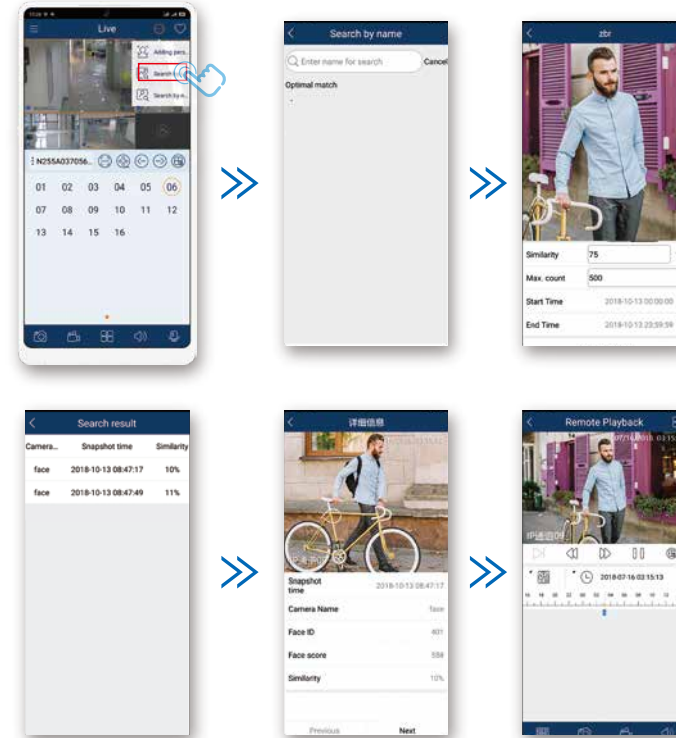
Live

Adding pers...

Search

Search by n...

N255A037056...

01 02 03 04 05 06
07 08 09 10 11 12
13 14 15 16

Search by name

Enter name for search

Cancel

Optimal match

zbr

Similarity 75

Max. count 500

Start Time 2018-10-13 00:00:00

End Time 2018-10-13 23:59:59

Search result

| Camera... | Snapshot time | Similarity |
|---|---|---|
| face | 2018-10-13 08:47:17 | 10% |
| face | 2018-10-13 08:47:49 | 11% |

详细信息

Snapshot time 2018-10-13 08:47:17

Camera Name face

Face ID 401

Face score 559

Similarity 10%

Previous

Next

Remote Playback

2018-07-16 03:15

IP通道05

2018-07-16 03:15:13